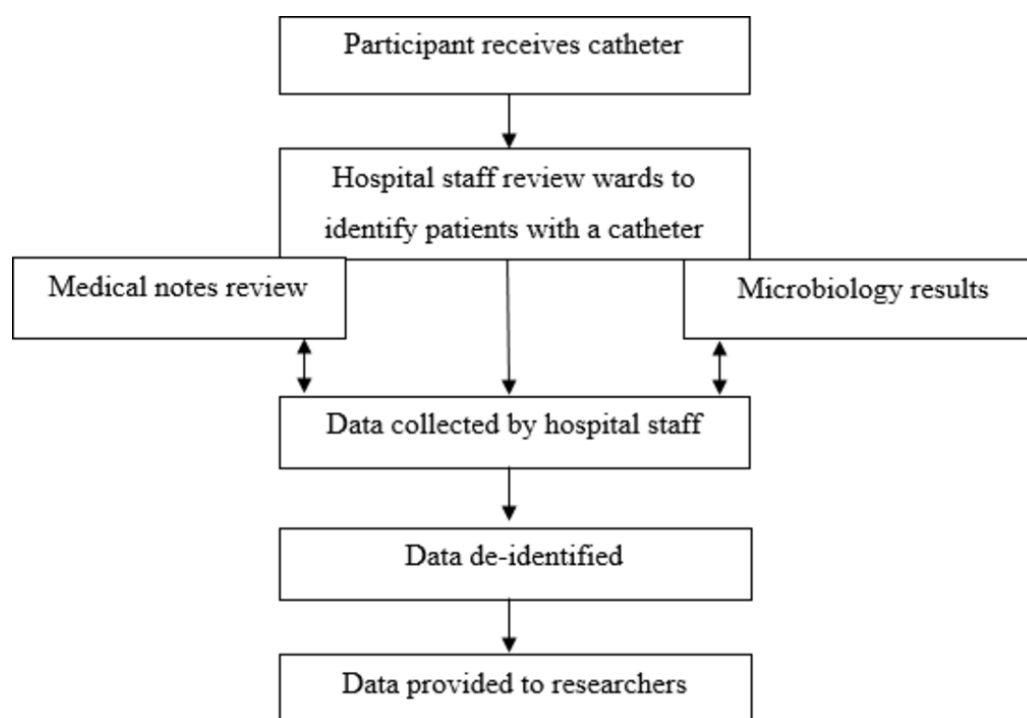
Participant receives catheter

Hospital staff review wards to identify patients with a catheter

Medical notes review

Microbiology results

Data collected by hospital staff

Data de-identified

Data provided to researchers